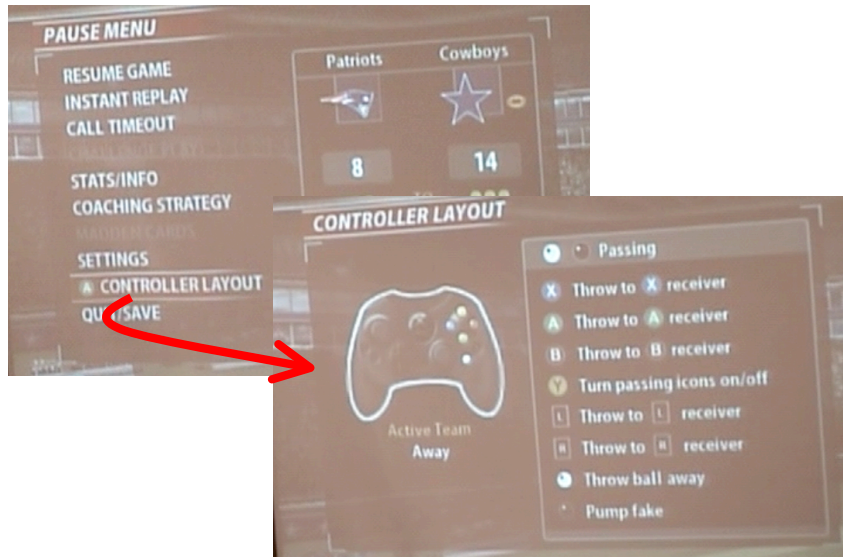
PAUSE MENU

RESUME GAME
INSTANT REPLAY
CALL TIMEOUT
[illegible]
STATS/INFO
COACHING STRATEGY
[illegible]
SETTINGS
A CONTROLLER LAYOUT
QU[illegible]/SAVE

Patriots
Cowboys
8
14

CONTROLLER LAYOUT

Active Team
Away

Passing
X Throw to X receiver
A Throw to A receiver
B Throw to B receiver
Y Turn passing icons on/off
L Throw to L receiver
R Throw to R receiver
Throw ball away
Pump fake